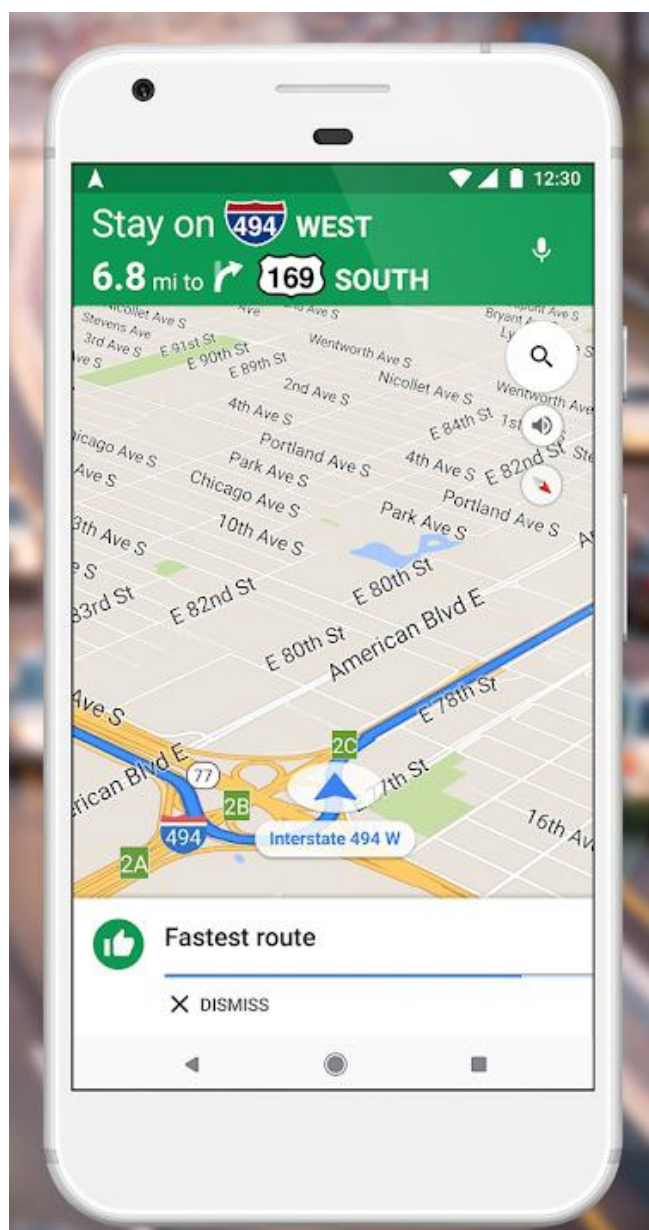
12:30

Stay on 494 WEST
6.8 mi to 169 SOUTH

Nicollet Ave S
Stevens Ave
3rd Ave S
E 91st St
E 90th St
E 89th St
Wentworth Ave S
2nd Ave S
Nicollet Ave S
Wentworth Ave
4th Ave S
E 84th St
1st
Chicago Ave S
Portland Ave S
Park Ave S
4th Ave S
E 82nd St
Ave S
Chicago Ave S
Portland Ave S
Park Ave S
10th Ave S
3th Ave S
E 80th St
83rd St
E 82nd St
American Blvd E
E 80th St
E 78th St
Ave S
2C
American Blvd E
77
7th St
2B
16th Av
494
Interstate 494 W
2A

Fastest route
DISMISS